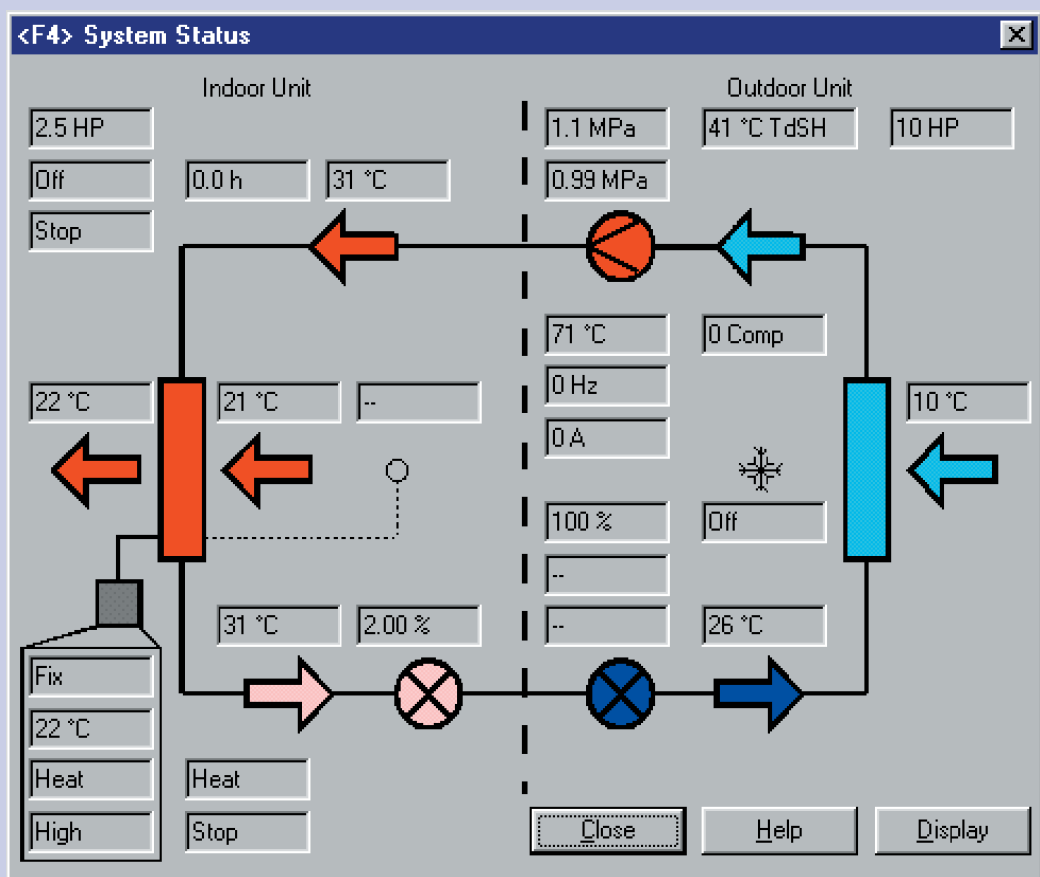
<F4> System Status

Indoor Unit

Outdoor Unit

2.5 HP

1.1 MPa

41 °C TdSH

10 HP

Off

0.0 h

31 °C

0.99 MPa

Stop

71 °C

0 Comp

0 Hz

22 °C

21 °C

--

10 °C

0 A

100 %

Off

--

31 °C

2.00 %

--

26 °C

Fix

22 °C

Heat

Heat

High

Stop

Close

Help

Display